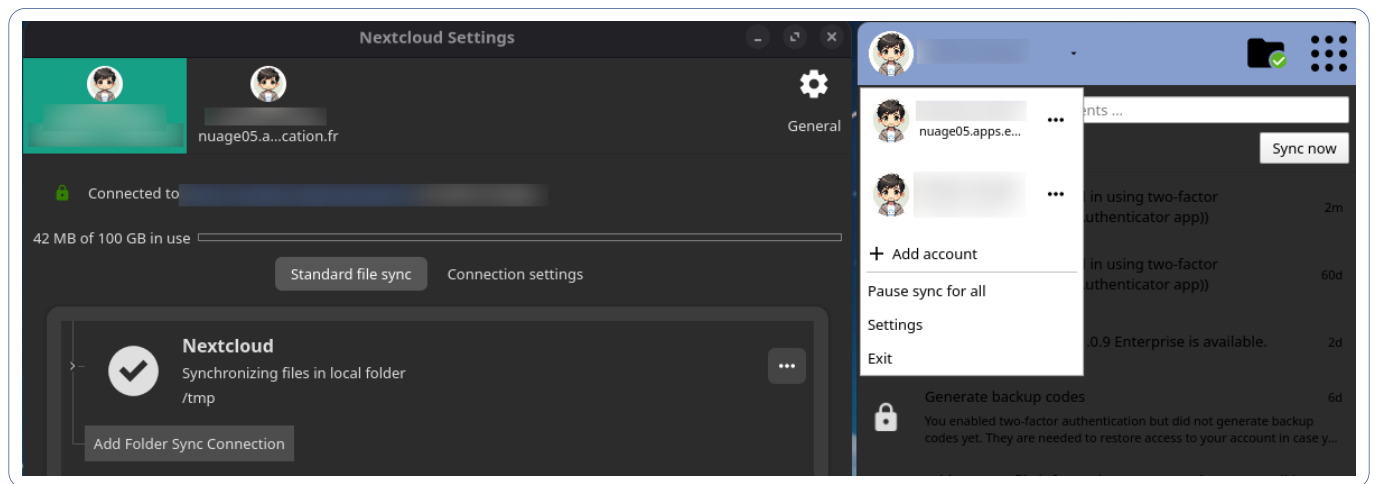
Nextcloud Settings

nuage05.a...cation.fr

General

Connected to

42 MB of 100 GB in use

Standard file sync

Connection settings

Nextcloud

Synchronizing files in local folder

/tmp

Add Folder Sync Connection

nuage05.apps.e...

Add account

Pause sync for all

Settings

Exit

nts ...

Sync now

l in using two-factor
uthenticator app))

2m

l in using two-factor
uthenticator app))

60d

.0.9 Enterprise is available.

2d

Generate backup codes

6d

You enabled two-factor authentication but did not generate backup codes yet. They are needed to restore access to your account in case y...